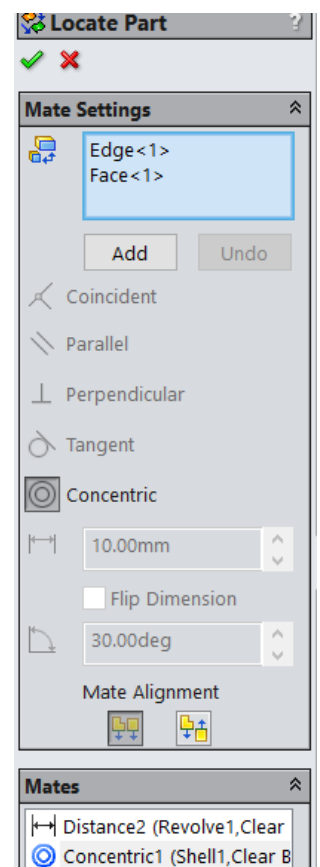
Locate Part
?

Mate Settings

Edge<1>
Face<1>

Add
Undo

Coincident

Parallel

Perpendicular

Tangent

Concentric

10.00mm

Flip Dimension

30.00deg

Mate Alignment

Mates

Distance2 (Revolve1,Clear
Concentric1 (Shell1,Clear B